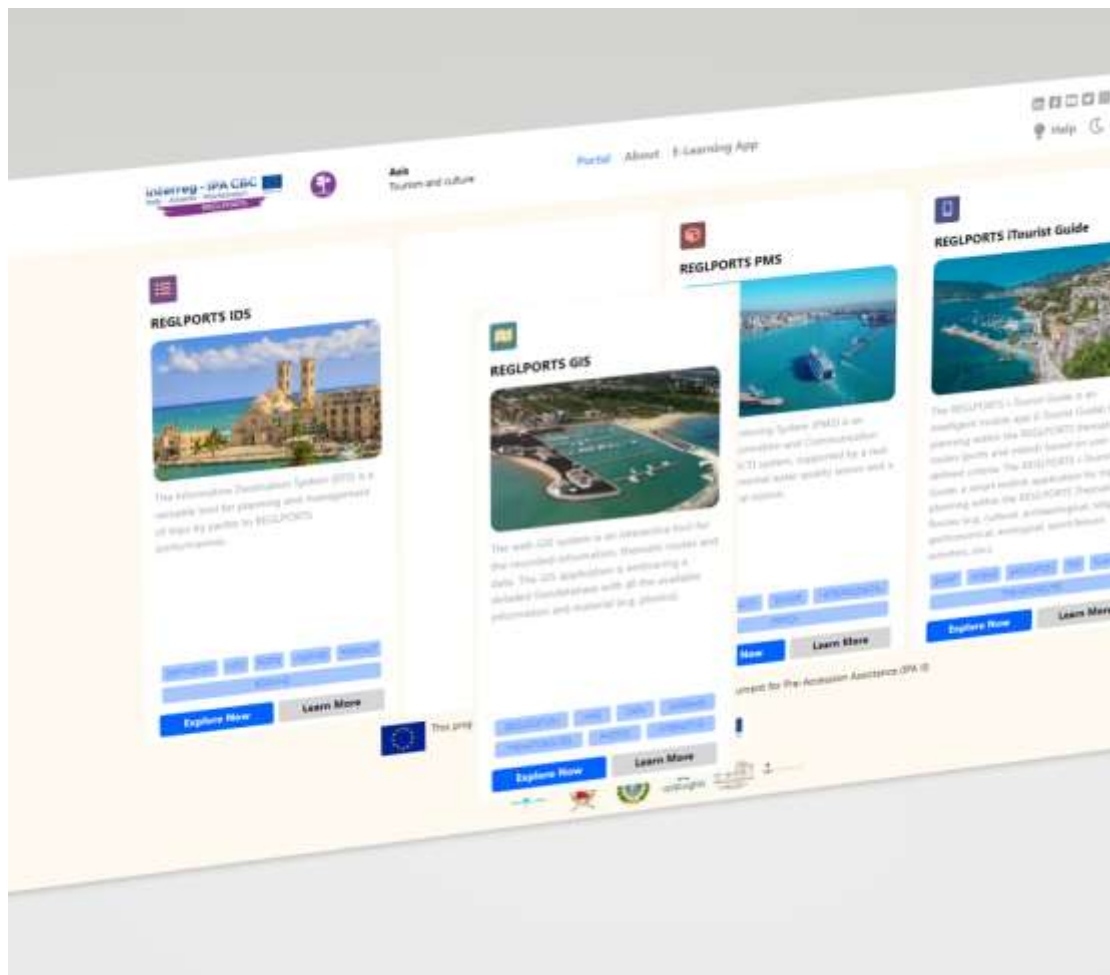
Interreg - IPA CBC

REGLPORTS

Axis
Tourism and culture

Portal About E-Learning App

Help

REGLPORTS IDS

The Information Destination System (IDS) is a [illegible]

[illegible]

Explore Now Learn More

REGLPORTS GIS

The web GIS system is an interactive tool for the recorded information, thematic routes and data. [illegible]

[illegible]

Explore Now Learn More

REGLPORTS PMS

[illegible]

Explore Now Learn More

REGLPORTS iTourist Guide

The REGLPORTS i-Tourist Guide is an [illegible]

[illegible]

Explore Now Learn More

This prog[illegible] ument for Pre-Accession Assistance (IPA II)